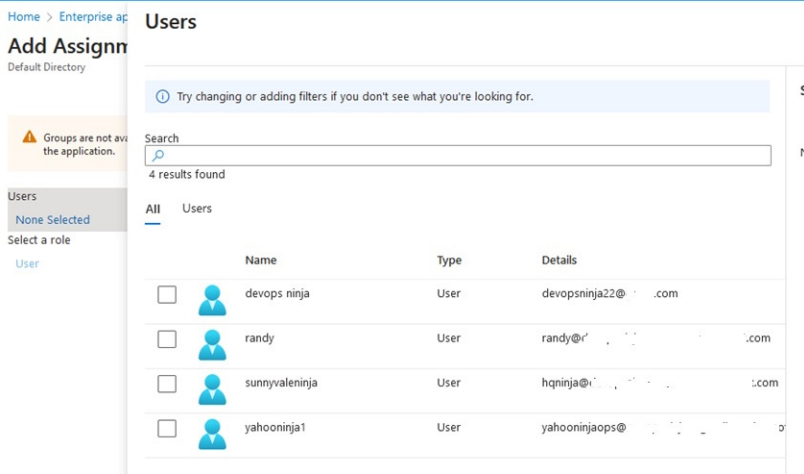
Home > Enterprise ap

Add Assignm

Default Directory

Groups are not ava the application.

Users

None Selected

Select a role

User

Users

Try changing or adding filters if you don't see what you're looking for.

Search

4 results found

All Users

| | Name | Type | Details |
|---|---|---|---|
| | devops ninja | User | devopsninja22@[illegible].com |
| | randy | User | randy@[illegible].com |
| | sunnyvaleninja | User | hqninja@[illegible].com |
| | yahooninja1 | User | yahooninjaops@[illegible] |